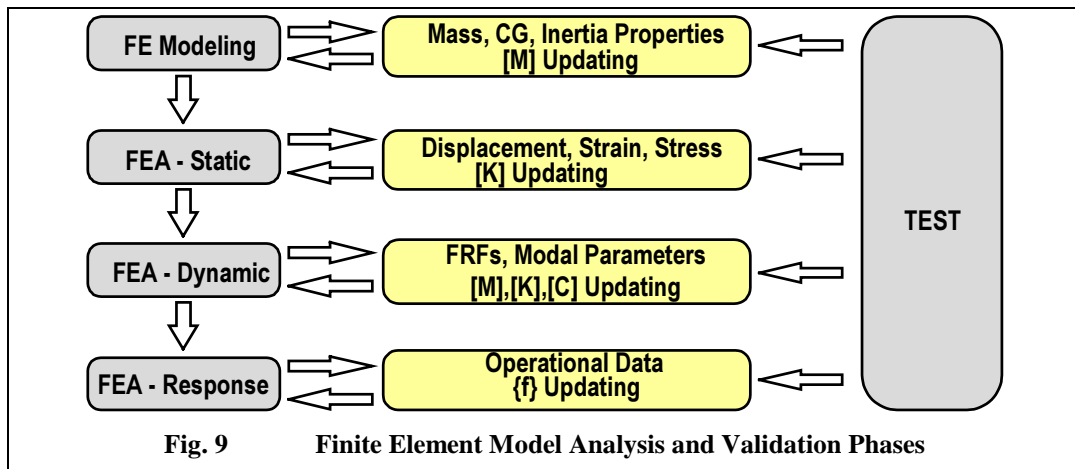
FE Modeling

Mass, CG, Inertia Properties
[M] Updating

FEA - Static

Displacement, Strain, Stress
[K] Updating

FEA - Dynamic

FRFs, Modal Parameters
[M],[K],[C] Updating

FEA - Response

Operational Data
{f} Updating

TEST

Fig. 9 Finite Element Model Analysis and Validation Phases